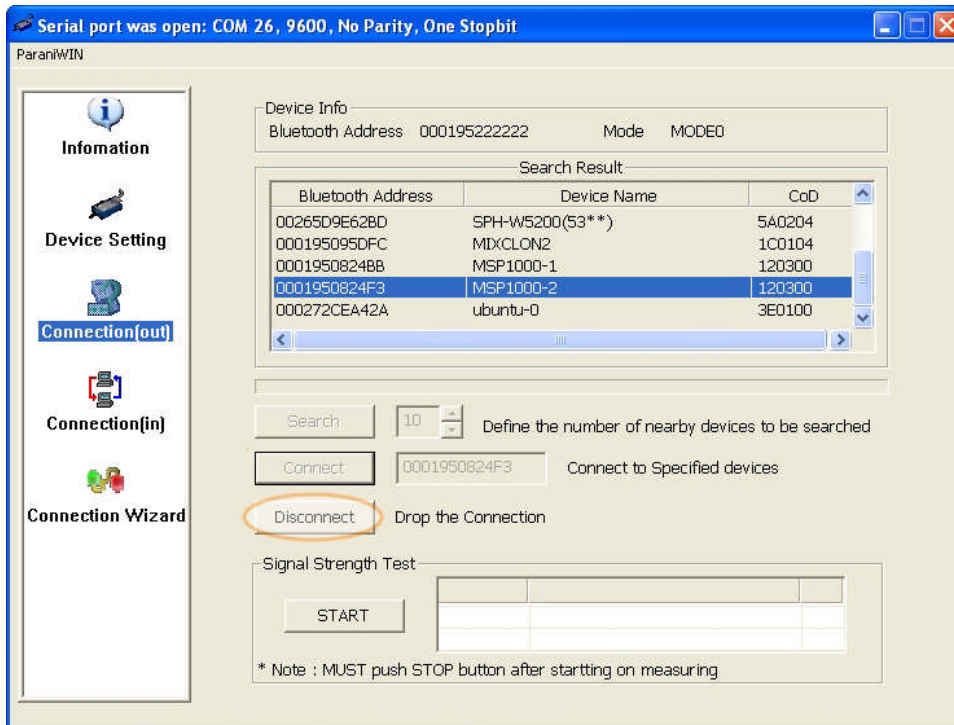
Serial port was open: COM 26, 9600, No Parity, One Stopbit

ParaniWIN

Infomation

Device Setting

Connection(out)

Connection(in)

Connection Wizard

Device Info

Bluetooth Address 000195222222 Mode MODE0

Search Result

| Bluetooth Address | Device Name | CoD |
|---|---|---|
| 00265D9E62BD | SPH-W5200(53**) | 5A0204 |
| 000195095DFC | MIXCLON2 | 1C0104 |
| 0001950824BB | MSP1000-1 | 120300 |
| 0001950824F3 | MSP1000-2 | 120300 |
| 000272CEA42A | ubuntu-0 | 3E0100 |

Search 10 Define the number of nearby devices to be searched

Connect 0001950824F3 Connect to Specified devices

Disconnect Drop the Connection

Signal Strength Test

START

* Note : MUST push STOP button after startting on measuring